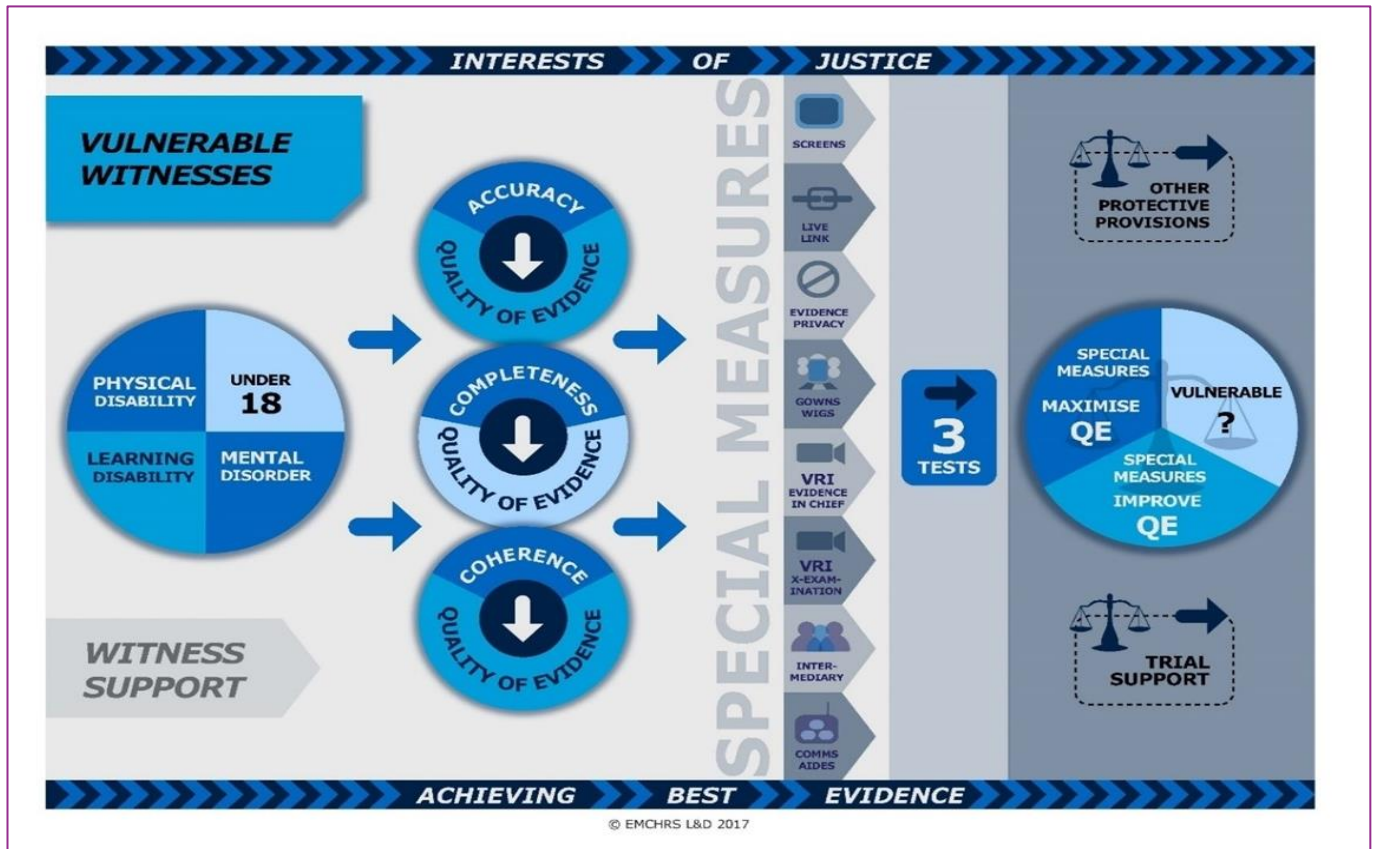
INTERESTS OF JUSTICE

VULNERABLE WITNESSES

PHYSICAL DISABILITY
UNDER 18
LEARNING DISABILITY
MENTAL DISORDER

ACCURACY
QUALITY OF EVIDENCE

COMPLETENESS
QUALITY OF EVIDENCE

COHERENCE
QUALITY OF EVIDENCE

WITNESS SUPPORT

SPECIAL MEASURES

SCREENS
LIVE LINK
EVIDENCE PRIVACY
GOWNS WIGS
VRI EVIDENCE IN CHIEF
VRI X-EXAMINATION
INTERMEDIARY
COMMS AIDES

3 TESTS

OTHER PROTECTIVE PROVISIONS

SPECIAL MEASURES MAXIMISE QE
VULNERABLE ?
SPECIAL MEASURES IMPROVE QE

TRIAL SUPPORT

ACHIEVING BEST EVIDENCE

© EMCHRS L&D 2017